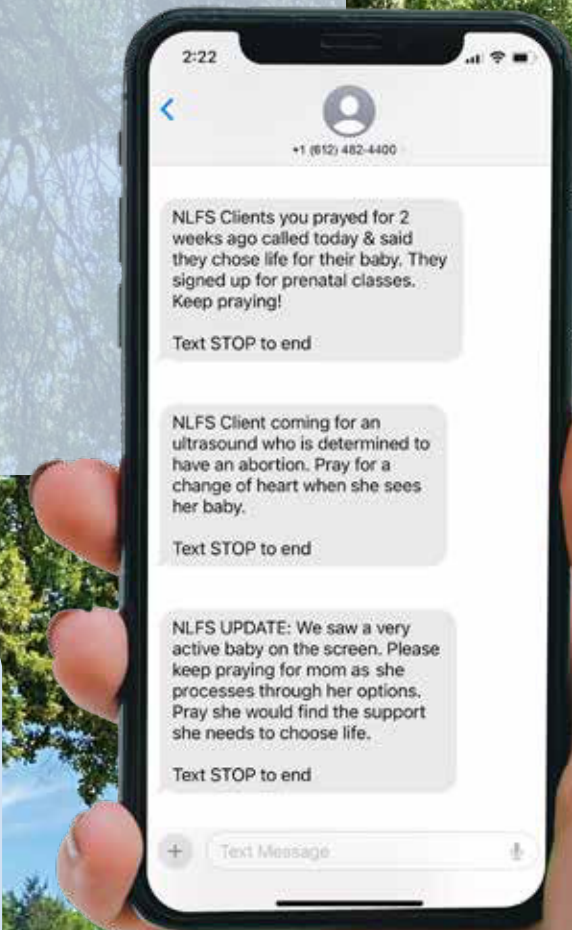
2:22

+1 (612) 482-4400

NLFS Clients you prayed for 2 weeks ago called today & said they chose life for their baby. They signed up for prenatal classes. Keep praying!

Text STOP to end

NLFS Client coming for an ultrasound who is determined to have an abortion. Pray for a change of heart when she sees her baby.

Text STOP to end

NLFS UPDATE: We saw a very active baby on the screen. Please keep praying for mom as she processes through her options. Pray she would find the support she needs to choose life.

Text STOP to end

Text Message